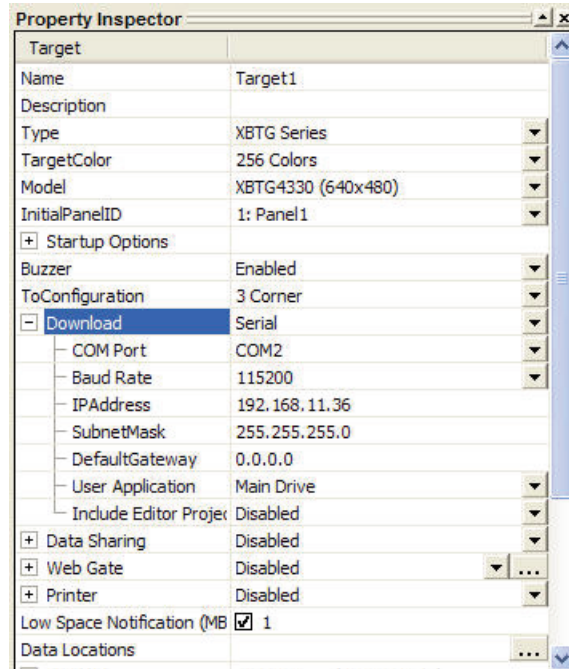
Property Inspector

| Target | |
|---|---|
| Name | Target1 |
| Description | |
| Type | XBTG Series |
| TargetColor | 256 Colors |
| Model | XBTG4330 (640x480) |
| InitialPanelID | 1: Panel1 |
| + Startup Options | |
| Buzzer | Enabled |
| ToConfiguration | 3 Corner |
| − Download | Serial |
| COM Port | COM2 |
| Baud Rate | 115200 |
| IPAddress | 192.168.11.36 |
| SubnetMask | 255.255.255.0 |
| DefaultGateway | 0.0.0.0 |
| User Application | Main Drive |
| Include Editor Projec | Disabled |
| + Data Sharing | Disabled |
| + Web Gate | Disabled |
| + Printer | Disabled |
| Low Space Notification (MB | ☑ 1 |
| Data Locations | ... |